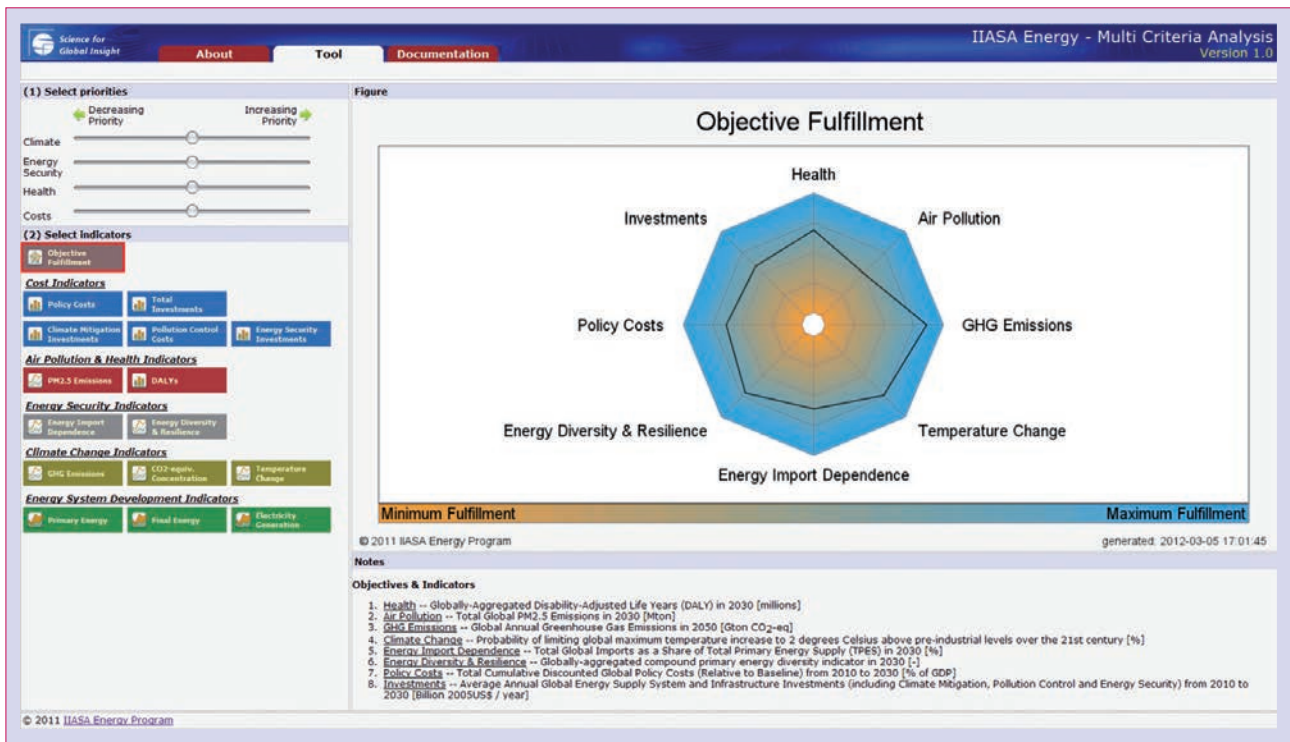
Science for Global Insight

About | Tool | Documentation

IIASA Energy - Multi Criteria Analysis
Version 1.0

(1) Select priorities

Decreasing Priority

Increasing Priority

Climate

Energy Security

Health

Costs

(2) Select indicators

Objective Fulfillment

Cost Indicators

Policy Costs

Total Investments

Climate Mitigation Investments

Pollution Control Costs

Energy Security Investments

Air Pollution & Health Indicators

PM2.5 Emissions

DALYs

Energy Security Indicators

Energy Import Dependence

Energy Diversity & Resilience

Climate Change Indicators

GHG Emissions

CO2-equiv. Concentration

Temperature Change

Energy System Development Indicators

Primary Energy

Final Energy

Electricity Generation

Figure

Objective Fulfillment

Health

Air Pollution

GHG Emissions

Temperature Change

Energy Import Dependence

Energy Diversity & Resilience

Policy Costs

Investments

Minimum Fulfillment

Maximum Fulfillment

© 2011 IIASA Energy Program

generated: 2012-03-05 17:01:45

Notes

Objectives & Indicators

1. Health -- Globally-Aggregated Disability-Adjusted Life Years (DALY) in 2030 [millions]
2. Air Pollution -- Total Global PM2.5 Emissions in 2030 [Mton]
3. GHG Emissions -- Global Annual Greenhouse Gas Emissions in 2050 [Gton $CO_2$-eq]
4. Climate Change -- Probability of limiting global maximum temperature increase to 2 degrees Celsius above pre-industrial levels over the 21st century [%]
5. Energy Import Dependence -- Total Global Imports as a Share of Total Primary Energy Supply (TPES) in 2030 [%]
6. Energy Diversity & Resilience -- Globally-aggregated compound primary energy diversity indicator in 2030 [-]
7. Policy Costs -- Total Cumulative Discounted Global Policy Costs (Relative to Baseline) from 2010 to 2030 [% of GDP]
8. Investments -- Average Annual Global Energy Supply System and Infrastructure Investments (including Climate Mitigation, Pollution Control and Energy Security) from 2010 to 2030 [Billion 2005US$ / year]

© 2011 IIASA Energy Program